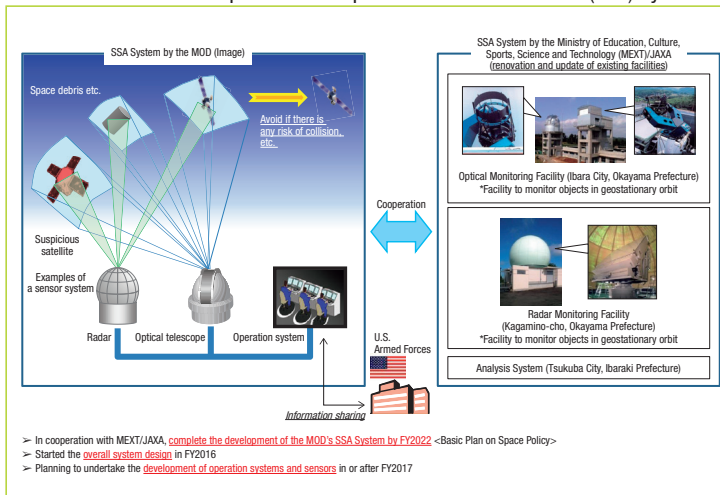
SSA System by the MOD (Image)

Space debris etc.

Avoid if there is any risk of collision, etc.

Suspicious satellite

Examples of a sensor system

Radar

Optical telescope

Operation system

U.S. Armed Forces

Information sharing

Cooperation

SSA System by the Ministry of Education, Culture, Sports, Science and Technology (MEXT)/JAXA (renovation and update of existing facilities)

Optical Monitoring Facility (Ibara City, Okayama Prefecture)
*Facility to monitor objects in geostationary orbit

Radar Monitoring Facility
(Kagamino-cho, Okayama Prefecture)
*Facility to monitor objects in geostationary orbit

Analysis System (Tsukuba City, Ibaraki Prefecture)

➢ In cooperation with MEXT/JAXA, complete the development of the MOD's SSA System by FY2022 <Basic Plan on Space Policy>
➢ Started the overall system design in FY2016
➢ Planning to undertake the development of operation systems and sensors in or after FY2017